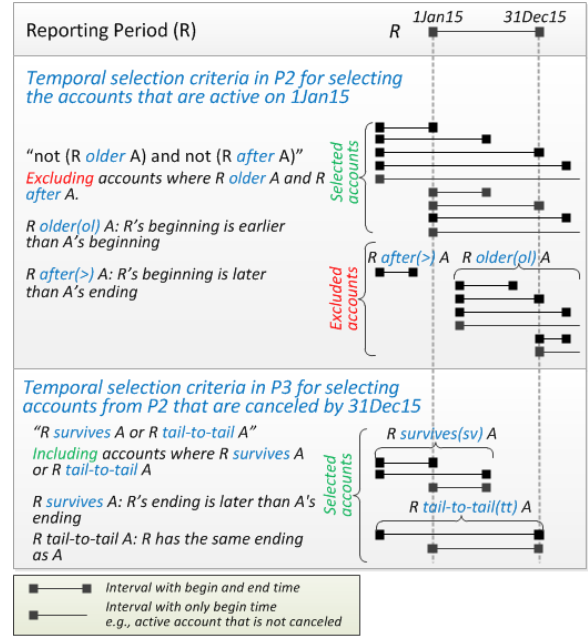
Reporting Period (R)

R 1Jan15 31Dec15

Temporal selection criteria in P2 for selecting the accounts that are active on 1Jan15

"not (R older A) and not (R after A)"

Excluding accounts where R older A and R after A.

R older(ol) A: R's beginning is earlier than A's beginning

R after(>) A: R's beginning is later than A's ending

Selected accounts

R after(>) A

R older(ol) A

Excluded accounts

Temporal selection criteria in P3 for selecting accounts from P2 that are canceled by 31Dec15

"R survives A or R tail-to-tail A"

Including accounts where R survives A or R tail-to-tail A

R survives A: R's ending is later than A's ending

R tail-to-tail A: R has the same ending as A

Selected accounts

R survives(sv) A

R tail-to-tail(tt) A

Interval with begin and end time

Interval with only begin time e.g., active account that is not canceled